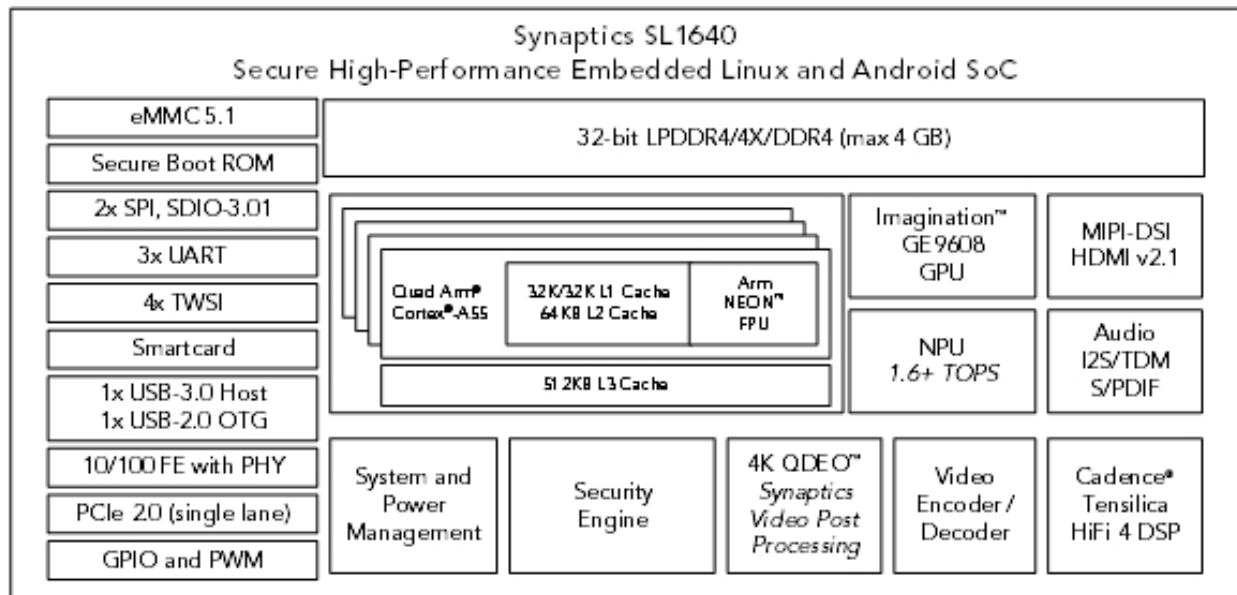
Synaptics SL1640
Secure High-Performance Embedded Linux and Android SoC

eMMC 5.1

Secure Boot ROM

2x SPI, SDIO-3.01

3x UART

4x TWSI

Smartcard

1x USB-3.0 Host
1x USB-2.0 OTG

10/100 FE with PHY

PCIe 2.0 (single lane)

GPIO and PWM

32-bit LPDDR4/4X/DDR4 (max 4 GB)

Quad Arm® Cortex®-A55

32K/32K L1 Cache
64 KB L2 Cache

Arm NEON™ FPU

512KB L3 Cache

Imagination™
GE9608
GPU

MIPI-DSI
HDMI v2.1

NPU
1.6+ TOPS

Audio
I2S/TDM
S/PDIF

System and Power Management

Security Engine

4K QDEO™
Synaptics Video Post Processing

Video Encoder / Decoder

Cadence® Tensilica HiFi 4 DSP